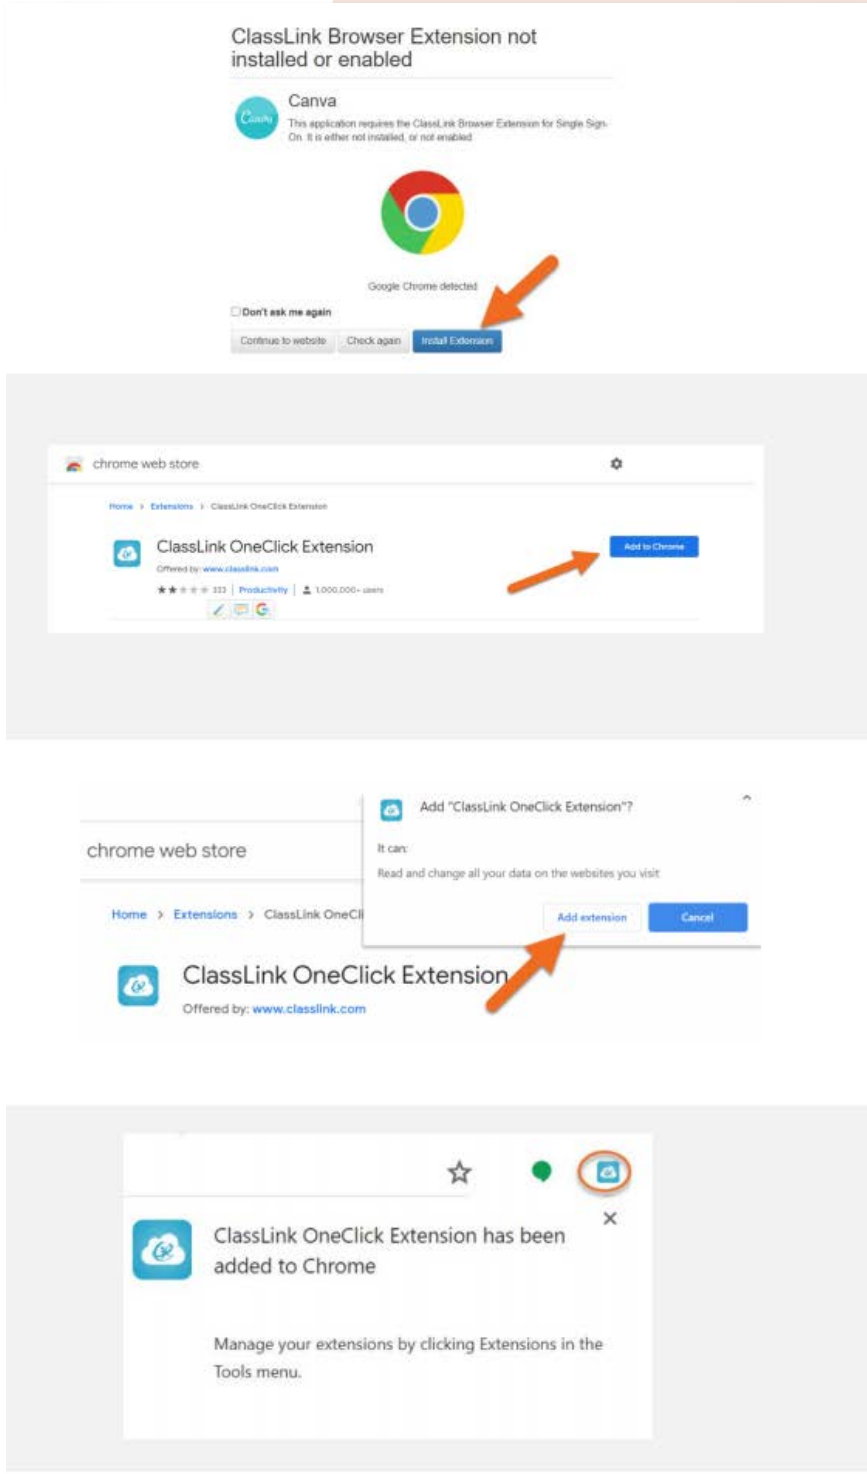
ClassLink Browser Extension not installed or enabled

Canva

This application requires the ClassLink Browser Extension for Single Sign-On. It is either not installed, or not enabled

Google Chrome detected

Don't ask me again

Continue to website | Check again | Install Extension

chrome web store

Home > Extensions > ClassLink OneClick Extension

ClassLink OneClick Extension

Offered by: www.classlink.com

333 | Productivity | 1,000,000+ users

Add to Chrome

chrome web store

Home > Extensions > ClassLink OneCl

ClassLink OneClick Extension

Offered by: www.classlink.com

Add "ClassLink OneClick Extension"?

It can:

Read and change all your data on the websites you visit

Add extension | Cancel

ClassLink OneClick Extension has been added to Chrome

Manage your extensions by clicking Extensions in the Tools menu.